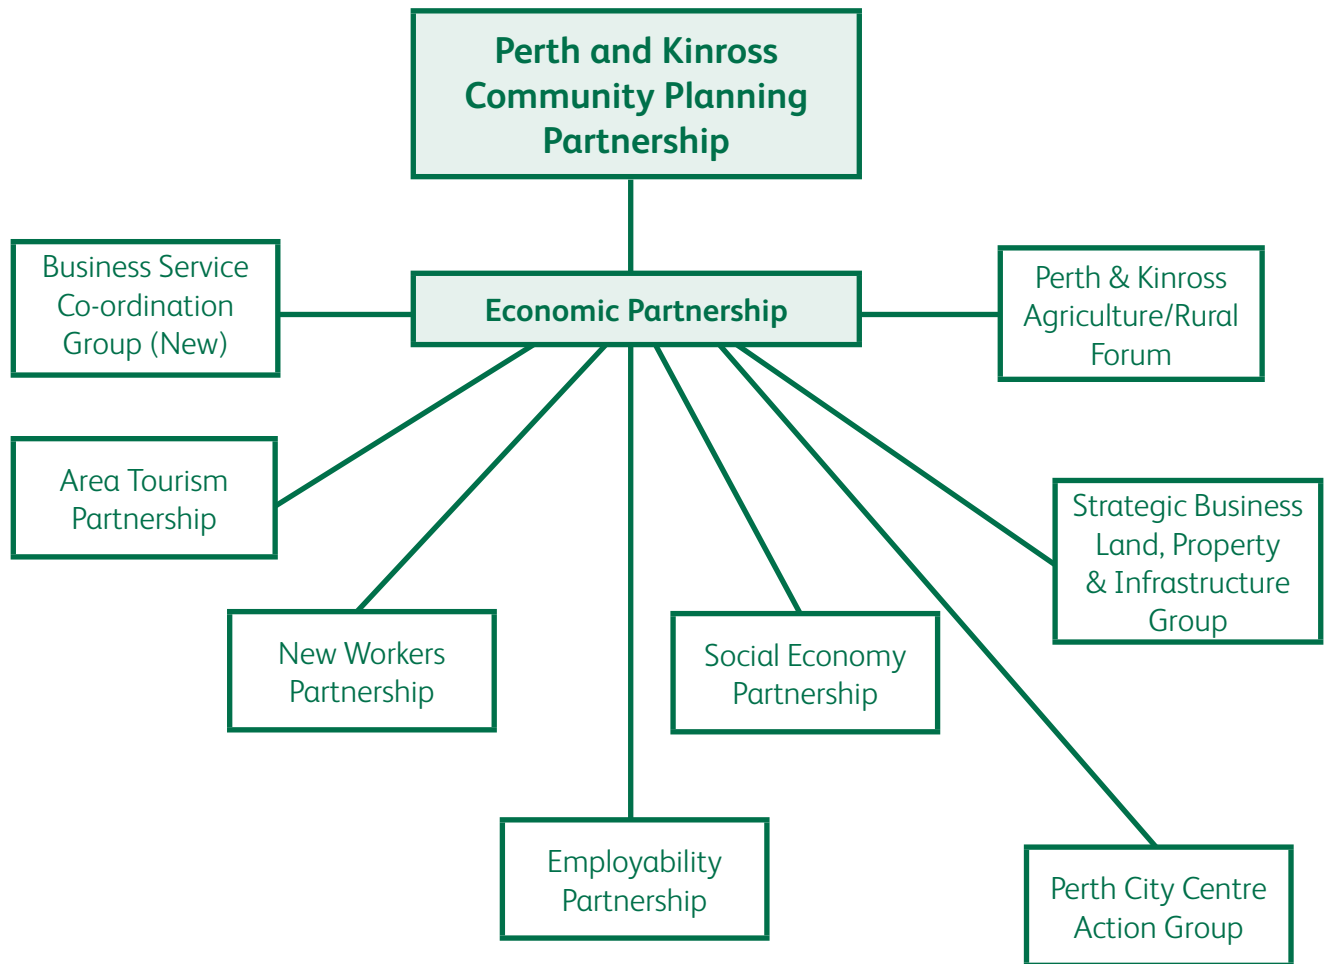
Perth and Kinross Community Planning Partnership

Business Service Co-ordination Group (New)

Economic Partnership

Perth & Kinross Agriculture/Rural Forum

Area Tourism Partnership

Strategic Business Land, Property & Infrastructure Group

New Workers Partnership

Social Economy Partnership

Employability Partnership

Perth City Centre Action Group